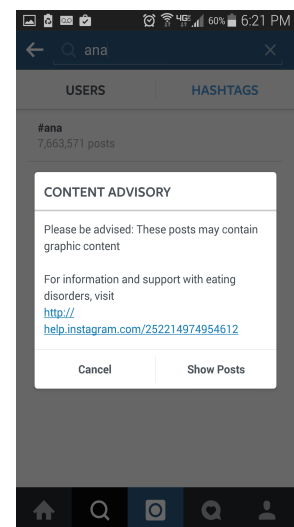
4G 60% 6:21 PM

ana

USERS

HASHTAGS

#ana
7,663,571 posts

CONTENT ADVISORY

Please be advised: These posts may contain graphic content

For information and support with eating disorders, visit http://help.instagram.com/252214974954612

Cancel

Show Posts